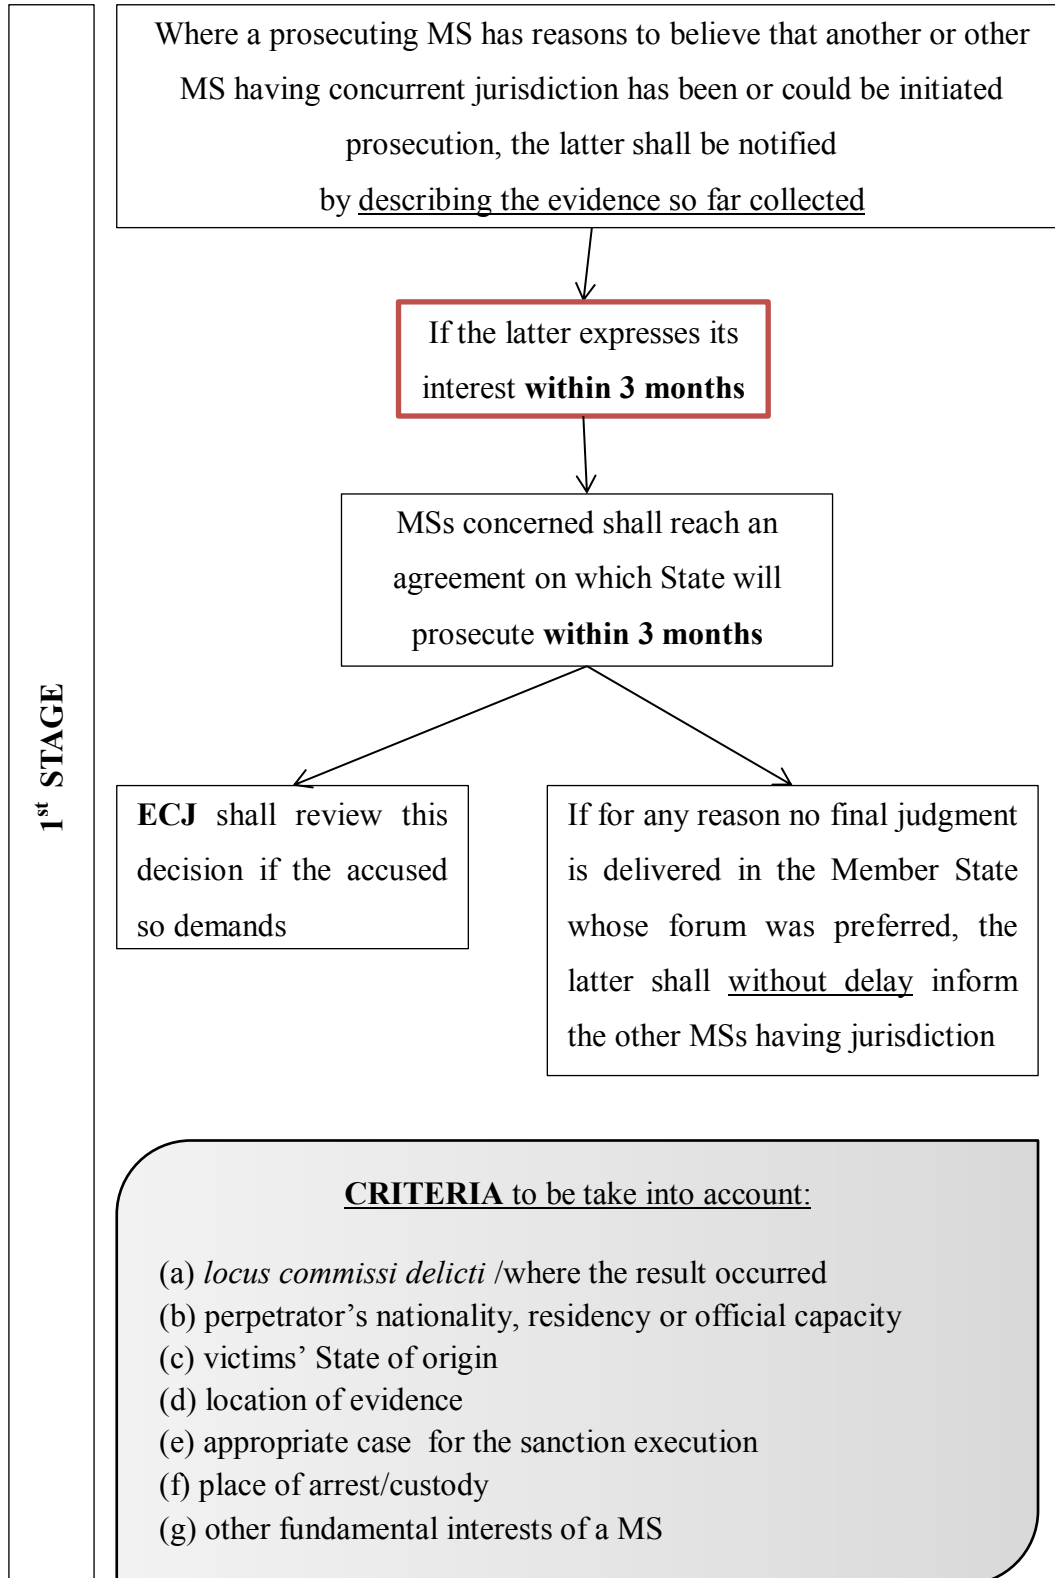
$1^{st}$ STAGE

Where a prosecuting MS has reasons to believe that another or other MS having concurrent jurisdiction has been or could be initiated prosecution, the latter shall be notified by describing the evidence so far collected

If the latter expresses its interest **within 3 months**

MSs concerned shall reach an agreement on which State will prosecute **within 3 months**

**ECJ** shall review this decision if the accused so demands

If for any reason no final judgment is delivered in the Member State whose forum was preferred, the latter shall without delay inform the other MSs having jurisdiction

**CRITERIA** to be take into account:

(a) *locus commissi delicti* /where the result occurred
(b) perpetrator's nationality, residency or official capacity
(c) victims' State of origin
(d) location of evidence
(e) appropriate case for the sanction execution
(f) place of arrest/custody
(g) other fundamental interests of a MS